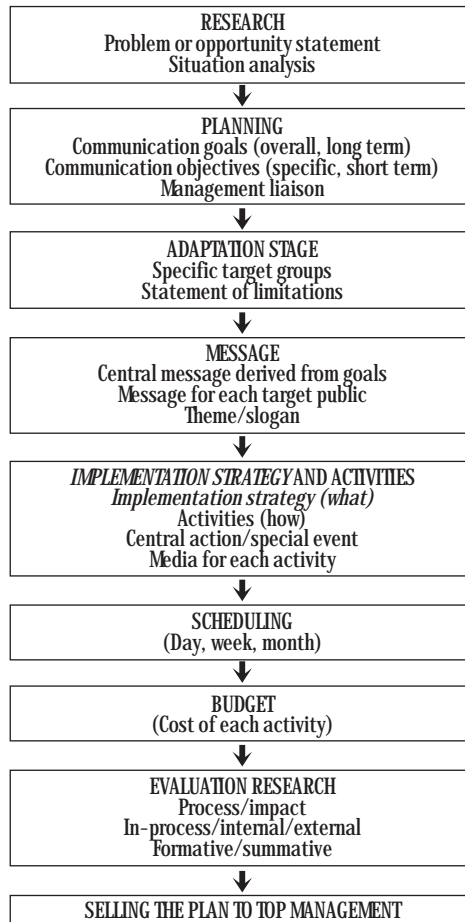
RESEARCH
Problem or opportunity statement
Situation analysis

PLANNING
Communication goals (overall, long term)
Communication objectives (specific, short term)
Management liaison

ADAPTATION STAGE
Specific target groups
Statement of limitations

MESSAGE
Central message derived from goals
Message for each target public
Theme/slogan

*IMPLEMENTATION STRATEGY* AND ACTIVITIES
*Implementation strategy (what)*
Activities (how)
Central action/special event
Media for each activity

SCHEDULING
(Day, week, month)

BUDGET
(Cost of each activity)

EVALUATION RESEARCH
Process/impact
In-process/internal/external
Formative/summative

SELLING THE PLAN TO TOP MANAGEMENT